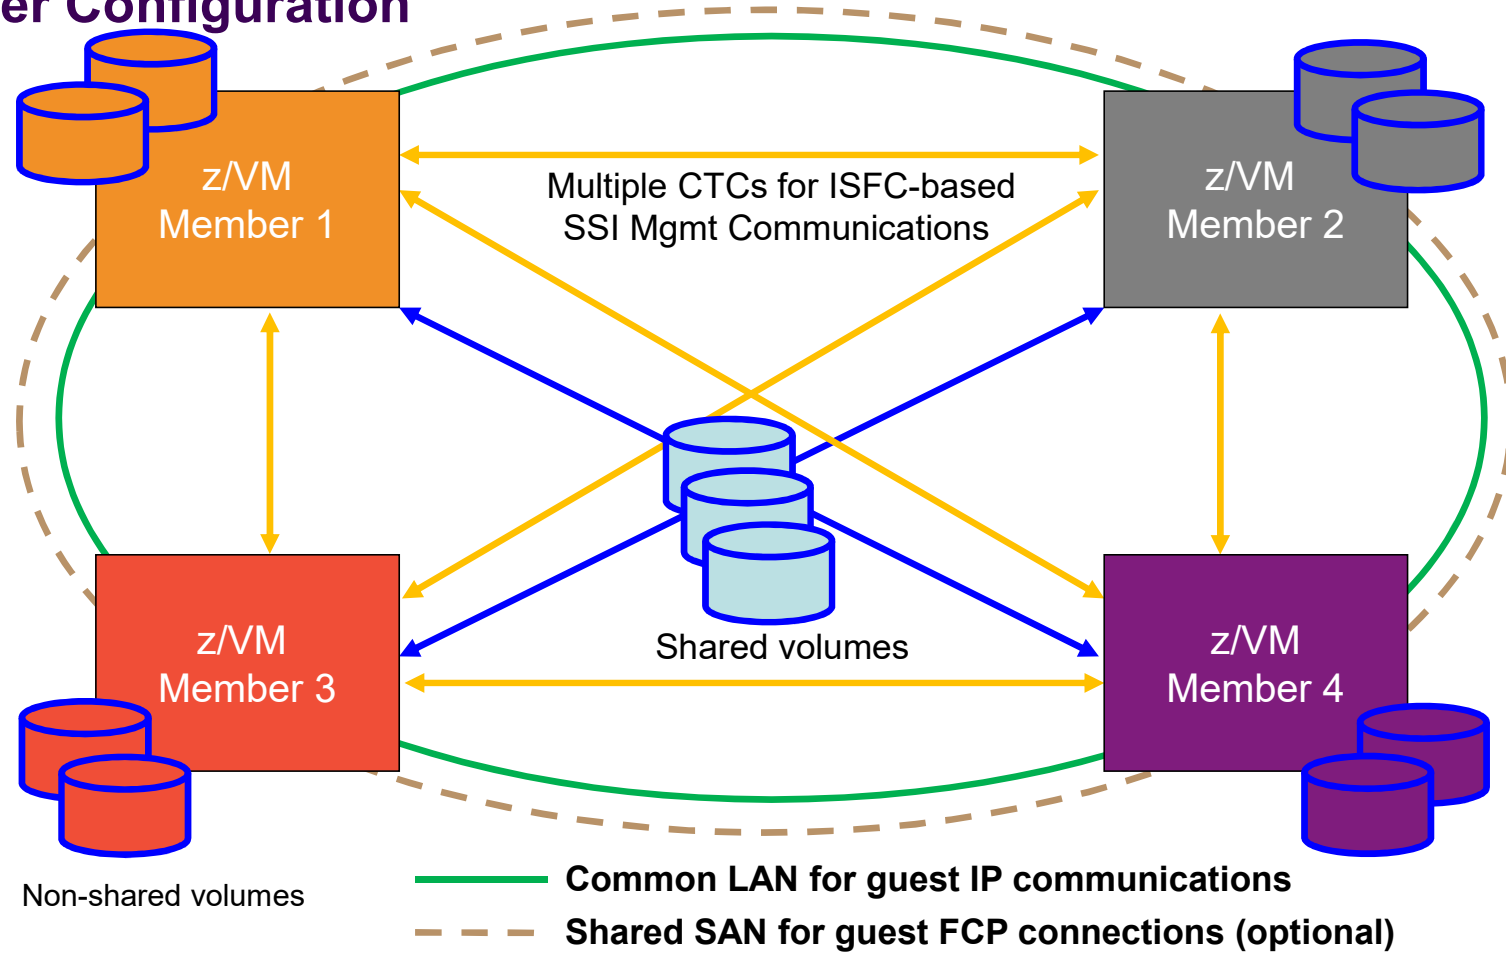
er Configuration

z/VM
Member 1

Multiple CTCs for ISFC-based
SSI Mgmt Communications

z/VM
Member 2

z/VM
Member 3

Shared volumes

z/VM
Member 4

Non-shared volumes

Common LAN for guest IP communications

Shared SAN for guest FCP connections (optional)